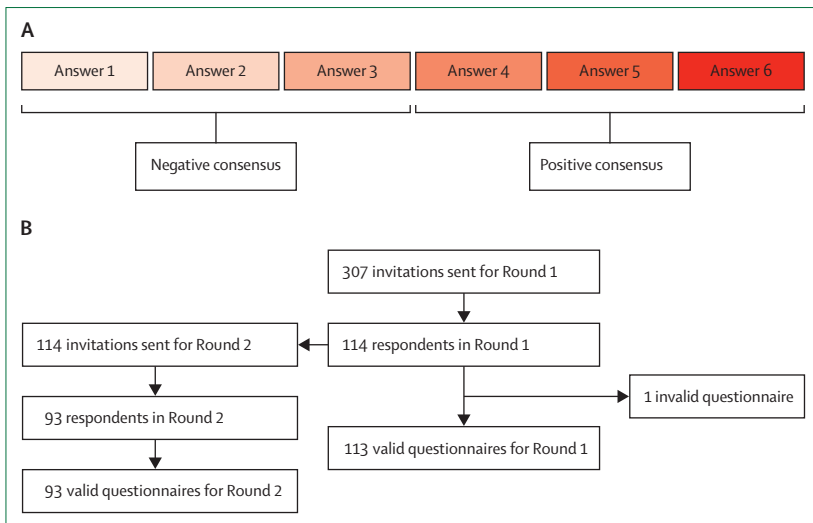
A

Answer 1 Answer 2 Answer 3 Answer 4 Answer 5 Answer 6

Negative consensus

Positive consensus

B

307 invitations sent for Round 1

114 invitations sent for Round 2

114 respondents in Round 1

1 invalid questionnaire

93 respondents in Round 2

113 valid questionnaires for Round 1

93 valid questionnaires for Round 2